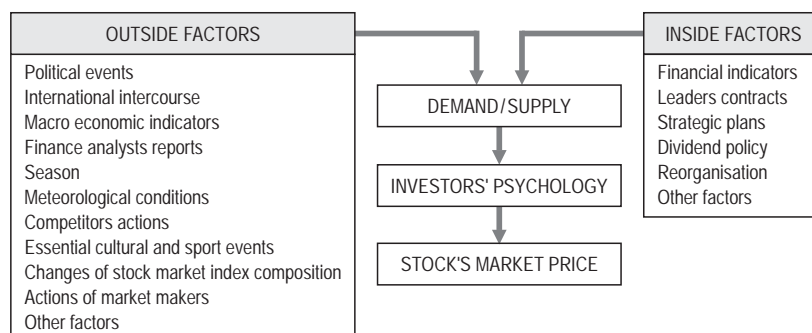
OUTSIDE FACTORS

Political events
International intercourse
Macro economic indicators
Finance analysts reports
Season
Meteorological conditions
Competitors actions
Essential cultural and sport events
Changes of stock market index composition
Actions of market makers
Other factors

DEMAND/SUPPLY

INVESTORS' PSYCHOLOGY

STOCK'S MARKET PRICE

INSIDE FACTORS

Financial indicators
Leaders contracts
Strategic plans
Dividend policy
Reorganisation
Other factors